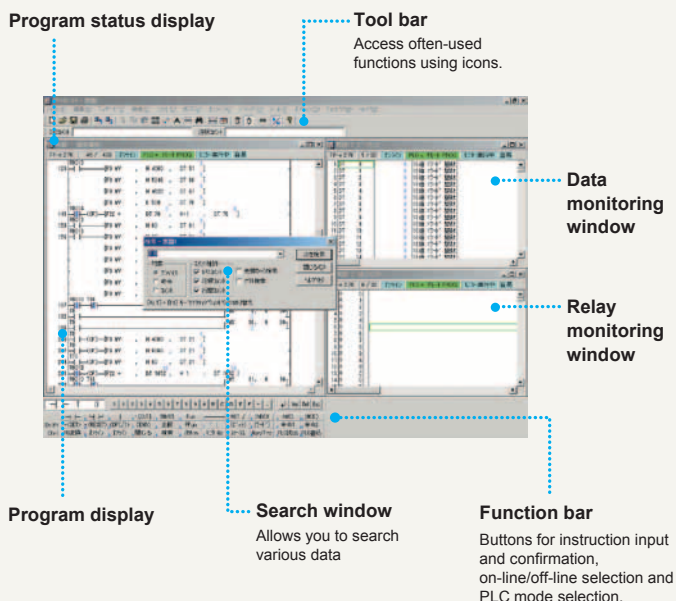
Program status display

Tool bar
Access often-used functions using icons.

Data monitoring window

Relay monitoring window

Program display

Search window
Allows you to search various data

Function bar
Buttons for instruction input and confirmation, on-line/off-line selection and PLC mode selection.